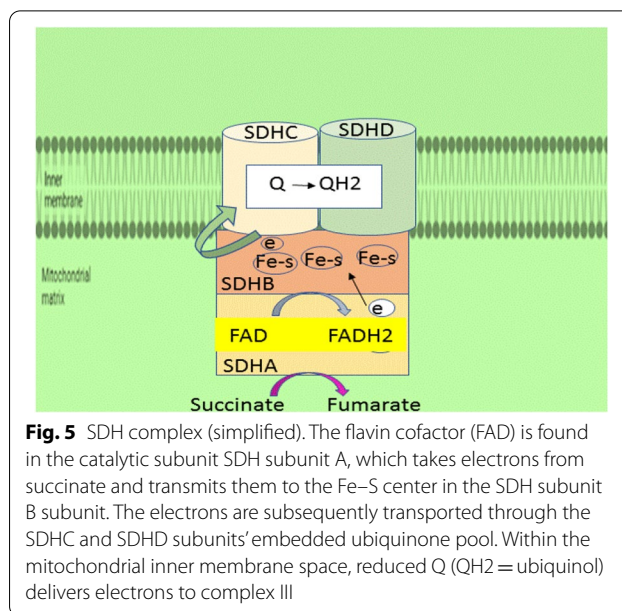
SDHC
SDHD
Inner membrane
Q → QH2
e
Mitochondrial matrix
Fe-s
Fe-s
Fe-s
SDHB
e
FAD
FADH2
SDHA
Succinate
Fumarate

**Fig. 5** SDH complex (simplified). The flavin cofactor (FAD) is found in the catalytic subunit SDH subunit A, which takes electrons from succinate and transmits them to the Fe–S center in the SDH subunit B subunit. The electrons are subsequently transported through the SDHC and SDHD subunits' embedded ubiquinone pool. Within the mitochondrial inner membrane space, reduced Q (QH2 = ubiquinol) delivers electrons to complex III